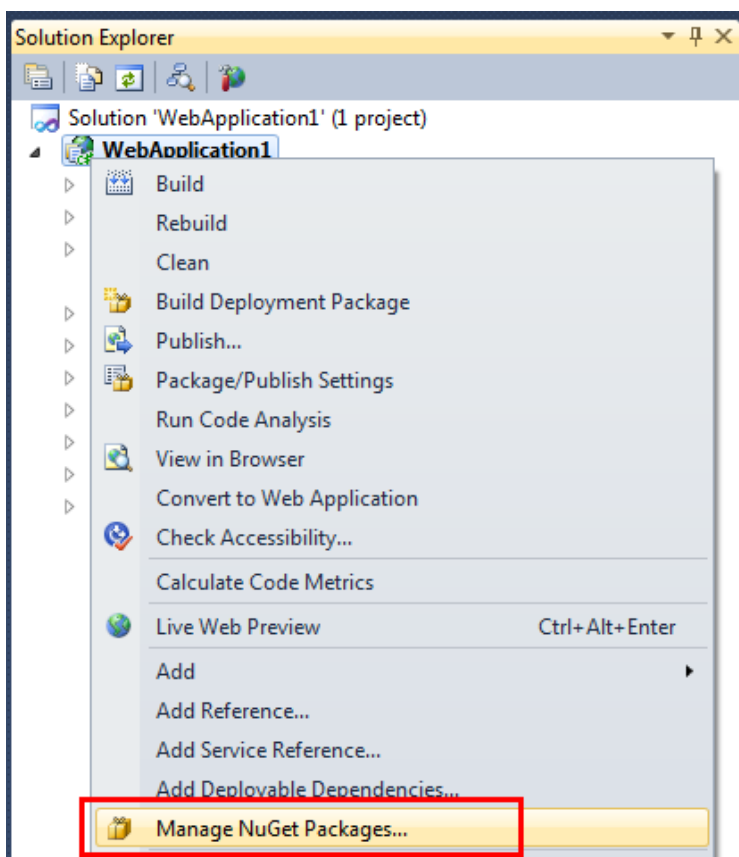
Solution Explorer

Solution 'WebApplication1' (1 project)

WebApplication1

Build

Rebuild

Clean

Build Deployment Package

Publish...

Package/Publish Settings

Run Code Analysis

View in Browser

Convert to Web Application

Check Accessibility...

Calculate Code Metrics

Live Web Preview Ctrl+Alt+Enter

Add

Add Reference...

Add Service Reference...

Add Deployable Dependencies...

Manage NuGet Packages...